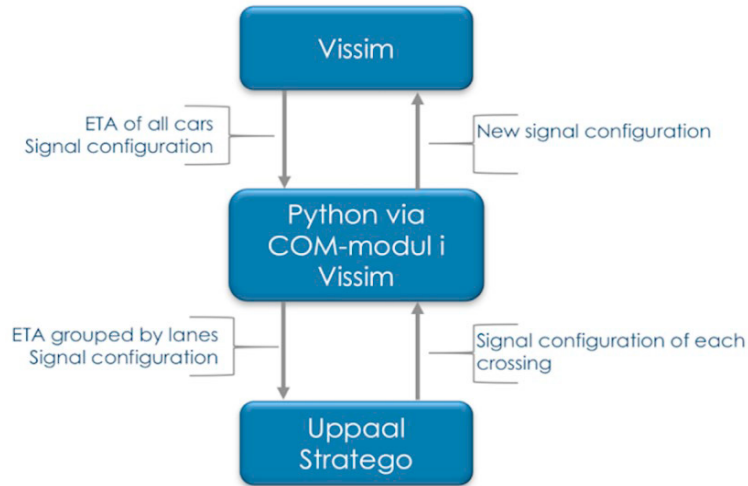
Vissim

ETA of all cars
Signal configuration

New signal configuration

Python via
COM-modul i
Vissim

ETA grouped by lanes
Signal configuration

Signal configuration of each crossing

Uppaal
Stratego